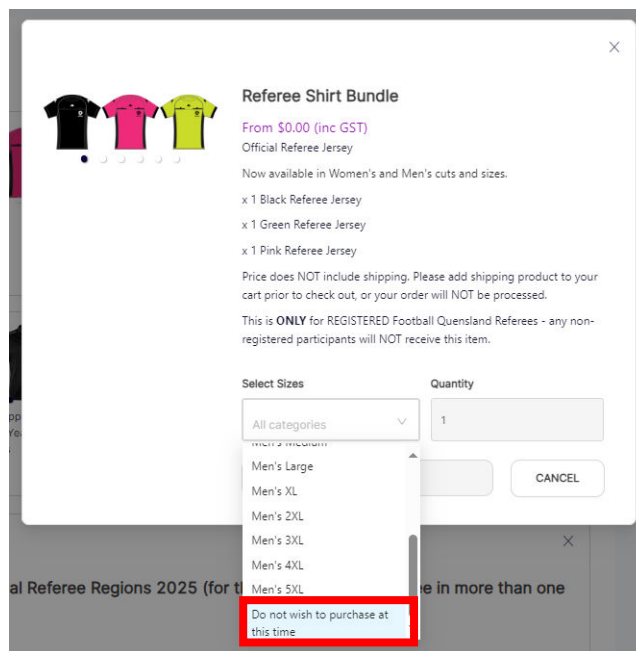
Referee Shirt Bundle

From $0.00 (inc GST)

Official Referee Jersey

Now available in Women's and Men's cuts and sizes.

x 1 Black Referee Jersey

x 1 Green Referee Jersey

x 1 Pink Referee Jersey

Price does NOT include shipping. Please add shipping product to your cart prior to check out, or your order will NOT be processed.

This is **ONLY** for REGISTERED Football Queensland Referees - any non-registered participants will NOT receive this item.

Select Sizes

All categories

Quantity

1

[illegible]

Men's Large

Men's XL

Men's 2XL

Men's 3XL

Men's 4XL

Men's 5XL

Do not wish to purchase at this time

CANCEL

al Referee Regions 2025 (for th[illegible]e in more than one